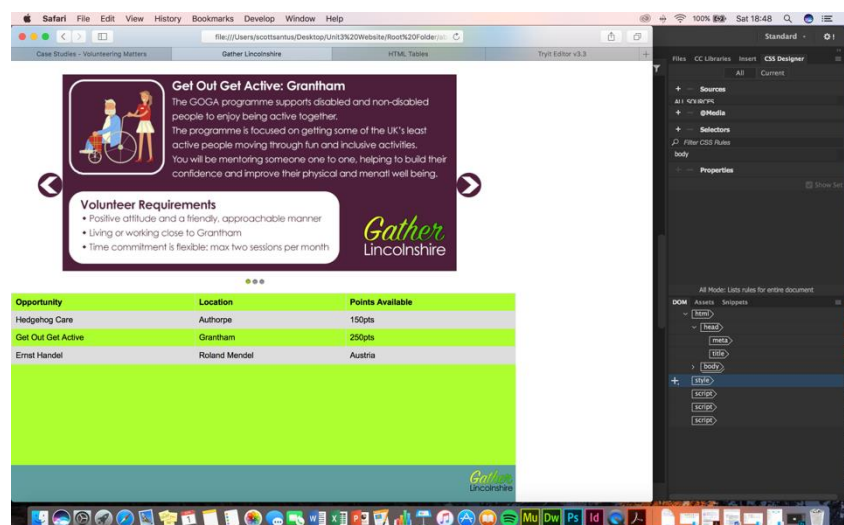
Safari File Edit View History Bookmarks Develop Window Help

100% Sat 18:48

file:///Users/scottsantus/Desktop/Unit3%20Website/Root%20Folder/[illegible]

Case Studies - Volunteering Matters | Gather Lincolnshire | HTML Tables | TryIt Editor v3.3

Get Out Get Active: Grantham

The GOGA programme supports disabled and non-disabled people to enjoy being active together.
The programme is focused on getting some of the UK's least active people moving through fun and inclusive activities.
You will be mentoring someone one to one, helping to build their confidence and improve their physical and menatl well being.

Volunteer Requirements
• Positive attitude and a friendly, approachable manner
• Living or working close to Grantham
• Time commitment is flexible: max two sessions per month

Gather Lincolnshire

| Opportunity | Location | Points Available |
|---|---|---|
| Hedgehog Care | Authorpe | 150pts |
| Get Out Get Active | Grantham | 250pts |
| Ernst Handel | Roland Mendel | Austria |

Gather Lincolnshire

Standard

Files CC Libraries Insert CSS Designer

All Current

Sources
ALL SOURCES
@Media
Selectors
Filter CSS Rules
body
Properties
Show Set

All Mode: Lists rules for entire document

DOM Assets Snippets

html
head
meta
title
body
style
script
script
script